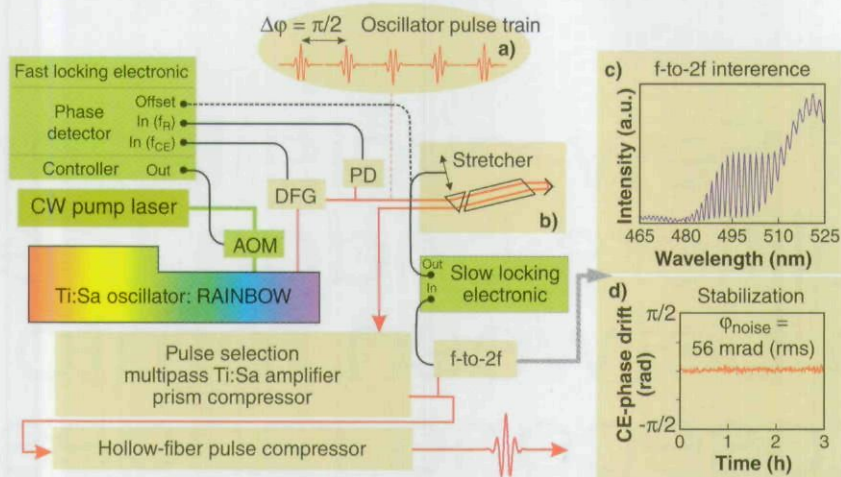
$\Delta\varphi = \pi/2$ Oscillator pulse train
a)

Fast locking electronic
Phase detector
Offset
In ($f_R$)
In ($f_{CE}$)
Controller
Out

CW pump laser
AOM
DFG
PD
Ti:Sa oscillator: RAINBOW

Stretcher
b)

Out
In
Slow locking electronic

Pulse selection
multipass Ti:Sa amplifier
prism compressor
f-to-2f
Hollow-fiber pulse compressor

c) f-to-2f intererence
Intensity (a.u.)
465 480 495 510 525
Wavelength (nm)

d) Stabilization
CE-phase drift (rad)
$\pi/2$
0
$-\pi/2$
$\varphi_{noise}$ = 56 mrad (rms)
0 1 2 3
Time (h)